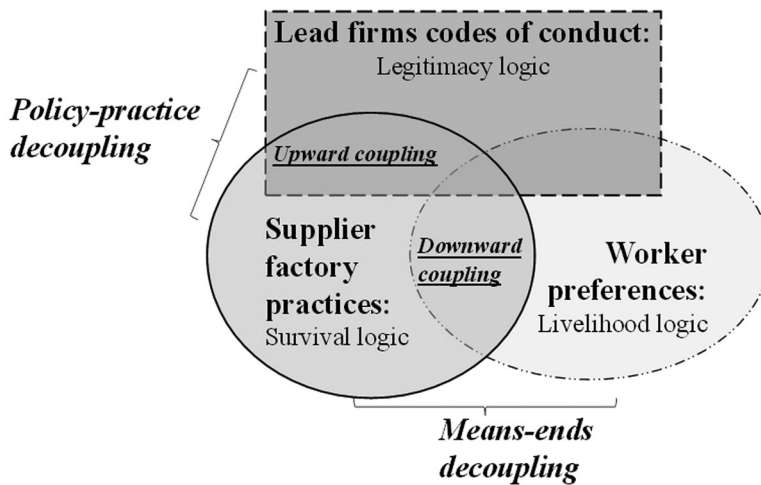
Lead firms codes of conduct:
Legitimacy logic

Policy-practice decoupling

Upward coupling

Supplier factory practices:
Survival logic

Downward coupling

Worker preferences:
Livelihood logic

Means-ends decoupling